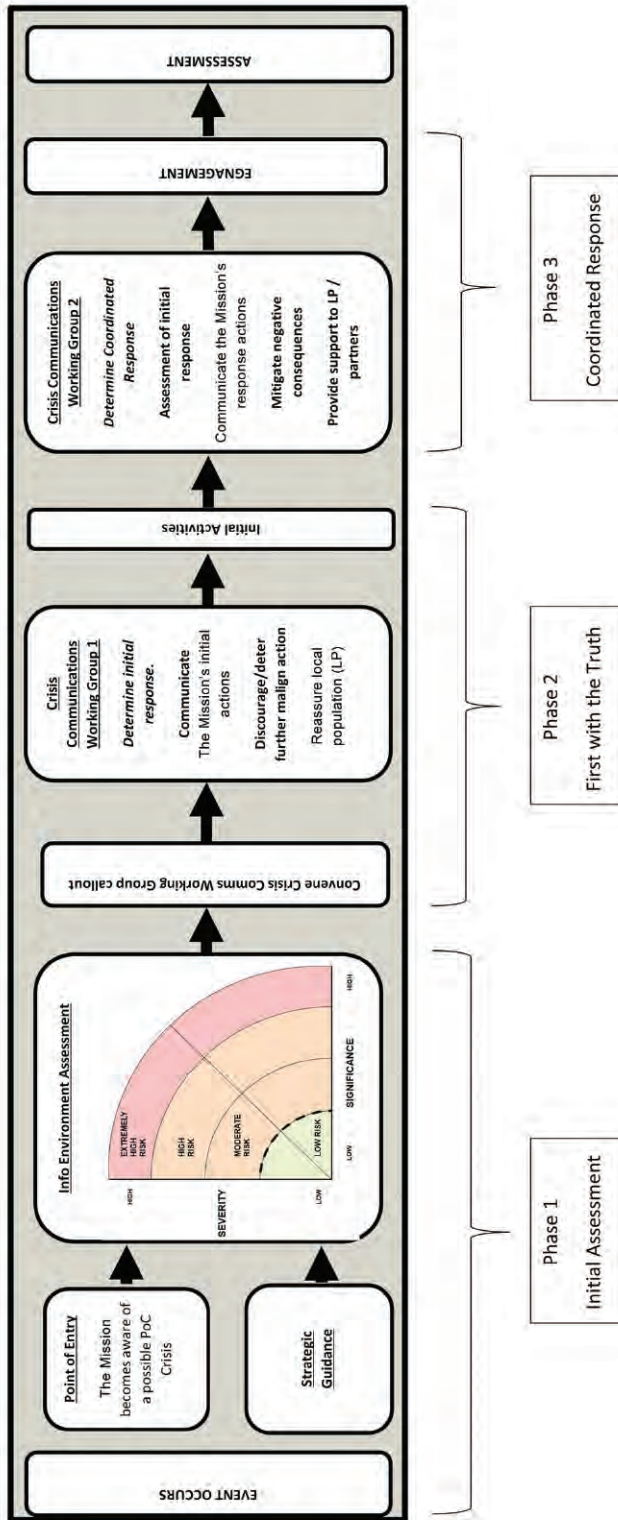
EVENT OCCURS

Point of Entry

The Mission becomes aware of a possible PoC Crisis

Strategic Guidance

Info Environment Assessment

SEVERITY

HIGH

LOW

EXTREMELY HIGH RISK

HIGH RISK

MODERATE RISK

LOW RISK

LOW

SIGNIFICANCE

HIGH

Convene Crisis Comms Working Group callout

Crisis Communications Working Group 1

Determine initial response.

Communicate The Mission's initial actions

Discourage/deter further malign action

Reassure local population (LP)

Initial Activities

Crisis Communications Working Group 2

Determine Coordinated Response

Assessment of initial response

Communicate the Mission's response actions

Mitigate negative consequences

Provide support to LP / partners

ENGAGEMENT

ASSESSMENT

Phase 1
Initial Assessment

Phase 2
First with the Truth

Phase 3
Coordinated Response